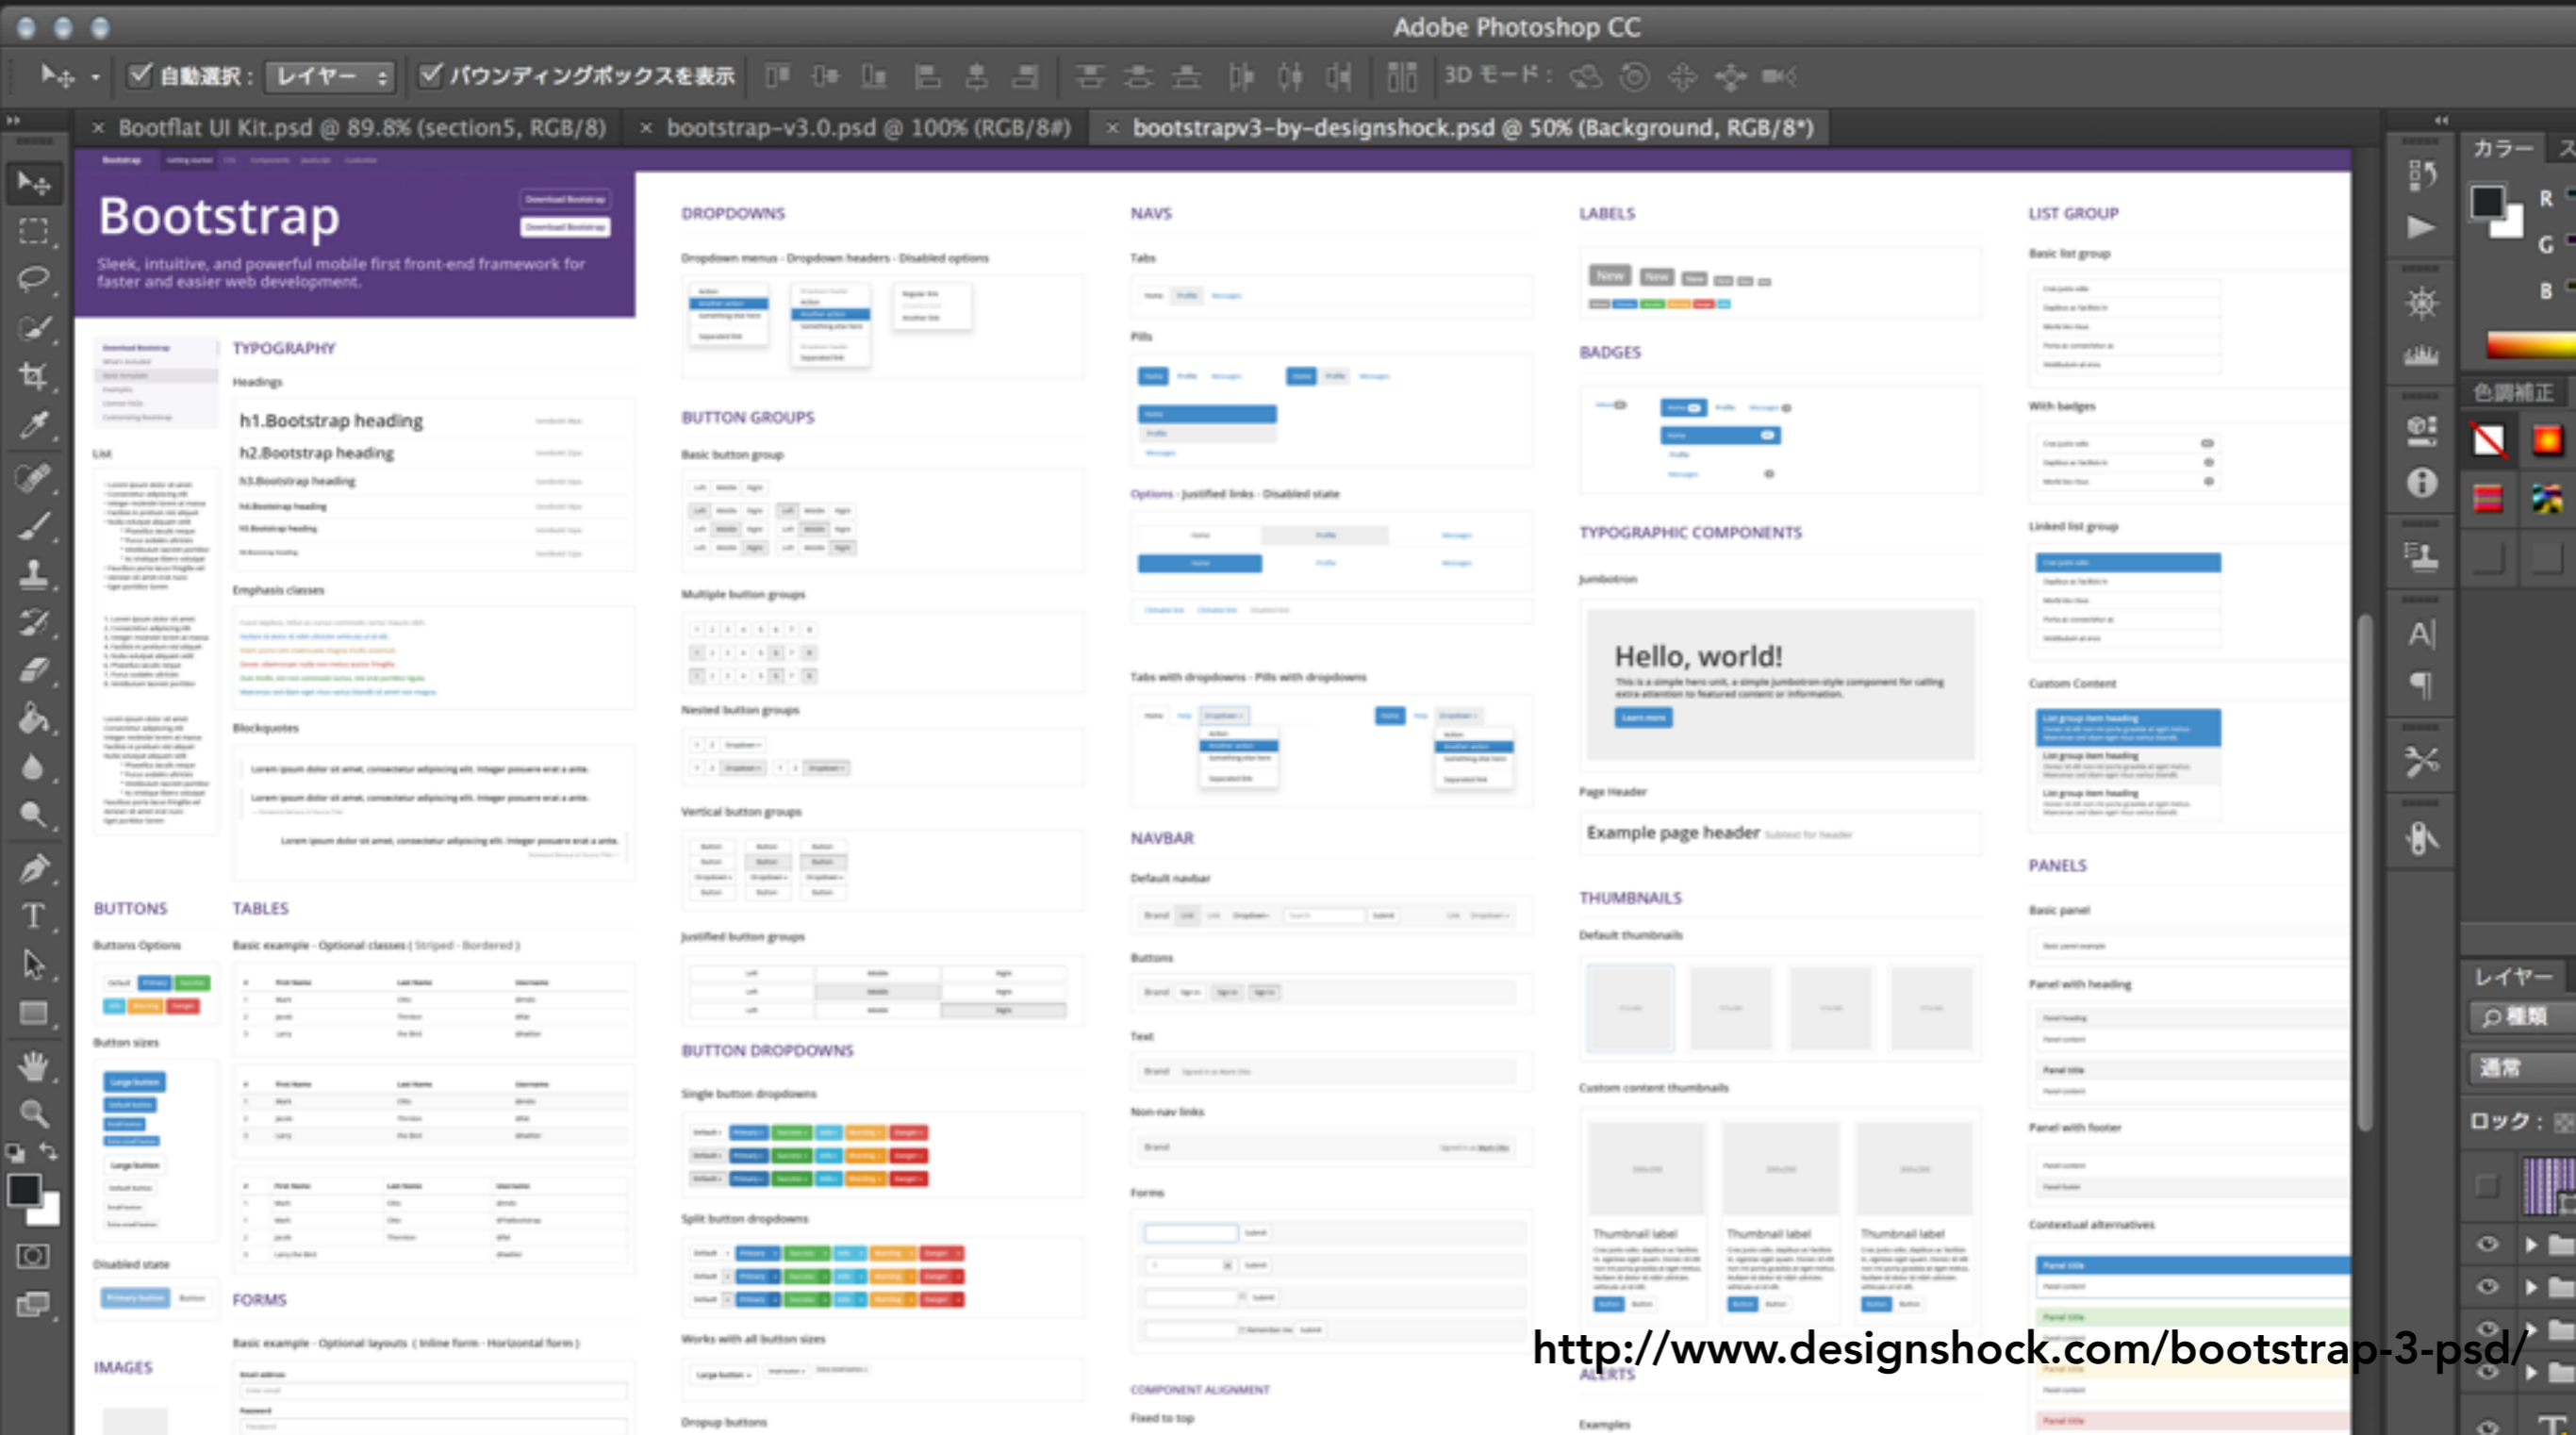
Adobe Photoshop CC

自動選択： レイヤー　バウンディングボックスを表示　3D モード：

× Bootflat UI Kit.psd @ 89.8% (section5, RGB/8)　× bootstrap-v3.0.psd @ 100% (RGB/8#)　× bootstrapv3-by-designshock.psd @ 50% (Background, RGB/8*)

カラー

R
G
B

色調補正

レイヤー
種類
通常
ロック：

Bootstrap

Sleek, intuitive, and powerful mobile first front-end framework for faster and easier web development.

TYPOGRAPHY

Headings

h1.Bootstrap heading
h2.Bootstrap heading
h3.Bootstrap heading
h4.Bootstrap heading
h5.Bootstrap heading
h6.Bootstrap heading

List

Emphasis classes

Blockquotes

BUTTONS

Buttons Options

Button sizes

Disabled state

IMAGES

TABLES

Basic example - Optional classes ( Striped - Bordered )

FORMS

Basic example - Optional layouts ( Inline form - Horizontal form )

DROPDOWNS

Dropdown menus - Dropdown headers - Disabled options

BUTTON GROUPS

Basic button group

Multiple button groups

Nested button groups

Vertical button groups

Justified button groups

BUTTON DROPDOWNS

Single button dropdowns

Split button dropdowns

Works with all button sizes

Dropup buttons

NAVS

Tabs

Pills

Options - Justified links - Disabled state

Tabs with dropdowns - Pills with dropdowns

NAVBAR

Default navbar

Buttons

Text

Non-nav links

Forms

COMPONENT ALIGNMENT

Fixed to top

LABELS

New New

BADGES

TYPOGRAPHIC COMPONENTS

Jumbotron

Hello, world!

Page Header

Example page header

THUMBNAILS

Default thumbnails

Custom content thumbnails

Thumbnail label
Thumbnail label
Thumbnail label

ALERTS

Examples

LIST GROUP

Basic list group

With badges

Linked list group

Custom Content

PANELS

Basic panel

Panel with heading

Panel with footer

Contextual alternatives

http://www.designshock.com/bootstrap-3-psd/